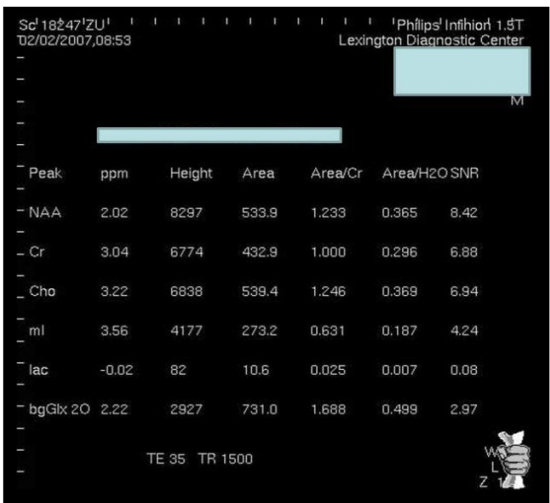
Sc 18247 ZU
02/02/2007,08:53

Philips Infinion 1.5T
Lexington Diagnostic Center

M

| Peak | ppm | Height | Area | Area/Cr | Area/H2O | SNR |
|---|---|---|---|---|---|---|
| NAA | 2.02 | 8297 | 533.9 | 1.233 | 0.365 | 8.42 |
| Cr | 3.04 | 6774 | 432.9 | 1.000 | 0.296 | 6.88 |
| Cho | 3.22 | 6838 | 539.4 | 1.246 | 0.369 | 6.94 |
| mI | 3.56 | 4177 | 273.2 | 0.631 | 0.187 | 4.24 |
| lac | -0.02 | 82 | 10.6 | 0.025 | 0.007 | 0.08 |
| bgGlx 2O | 2.22 | 2927 | 731.0 | 1.688 | 0.499 | 2.97 |

TE 35 TR 1500

W
L
Z 1